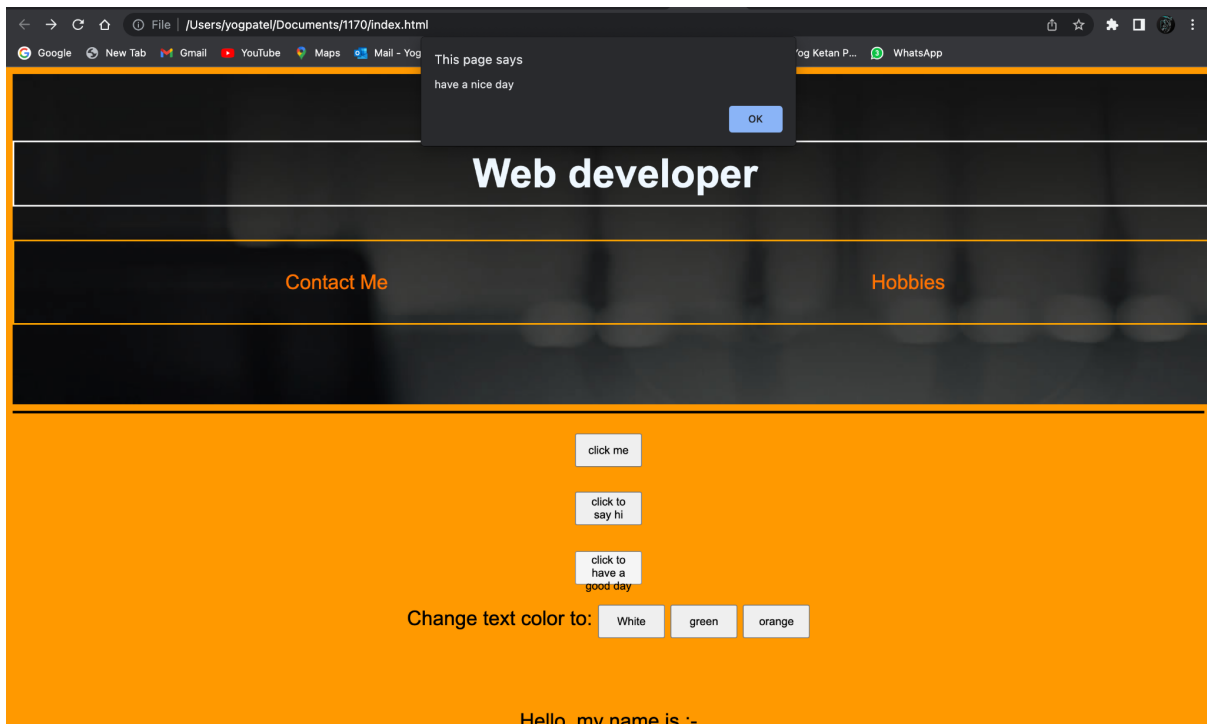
File | /Users/yogpatel/Documents/1170/index.html

Google New Tab Gmail YouTube Maps Mail - Yog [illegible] Yog Ketan P... WhatsApp

This page says

have a nice day

OK

Web developer

Contact Me

Hobbies

click me

click to say hi

click to have a good day

Change text color to: White green orange

Hello, my name is :-